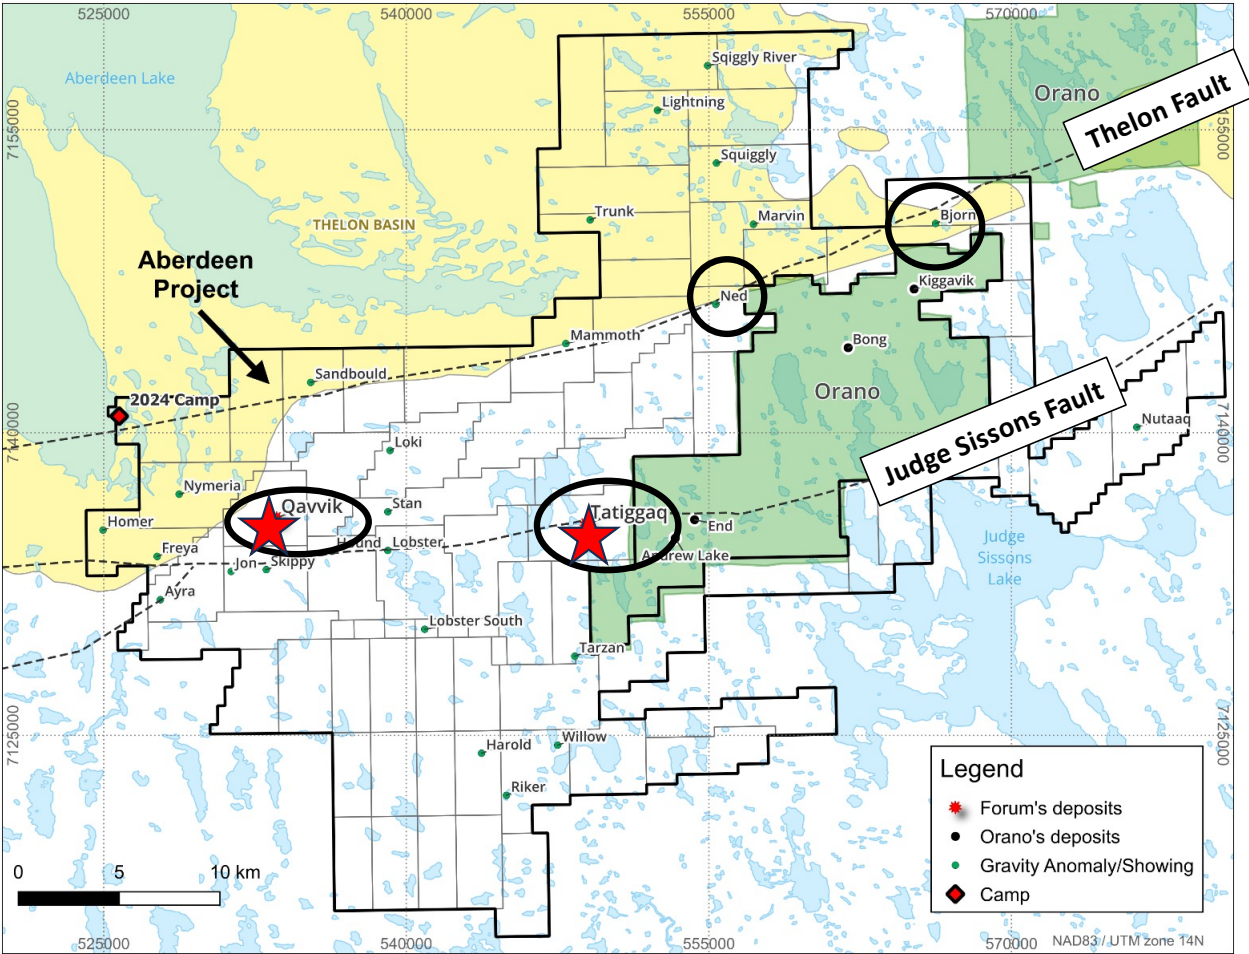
525000
540000
555000
570000

Aberdeen Lake
7155000
7155000
Orano
Thelon Fault
Sqiggly River
Lightning
Squiggly
Trunk
Marvin
THELON BASIN
Bjorn
Aberdeen Project
Kiggavik
Ned
Mammoth
Bong
Sandbould
2024 Camp
Orano
7140000
7140000
Judge Sissons Fault
Nutaaq
Loki
Nymeria
Qavvik
Stan
Tatiggaq
End
Homer
Freya
Hound
Lobster
Andrew Lake
Jon
Skippy
Judge Sissons Lake
Ayra
Lobster South
Tarzan
7125000
7125000
Harold
Willow
Riker

Legend
Forum's deposits
Orano's deposits
Gravity Anomaly/Showing
Camp

0
5
10 km
525000
540000
555000
570000
NAD83 / UTM zone 14N